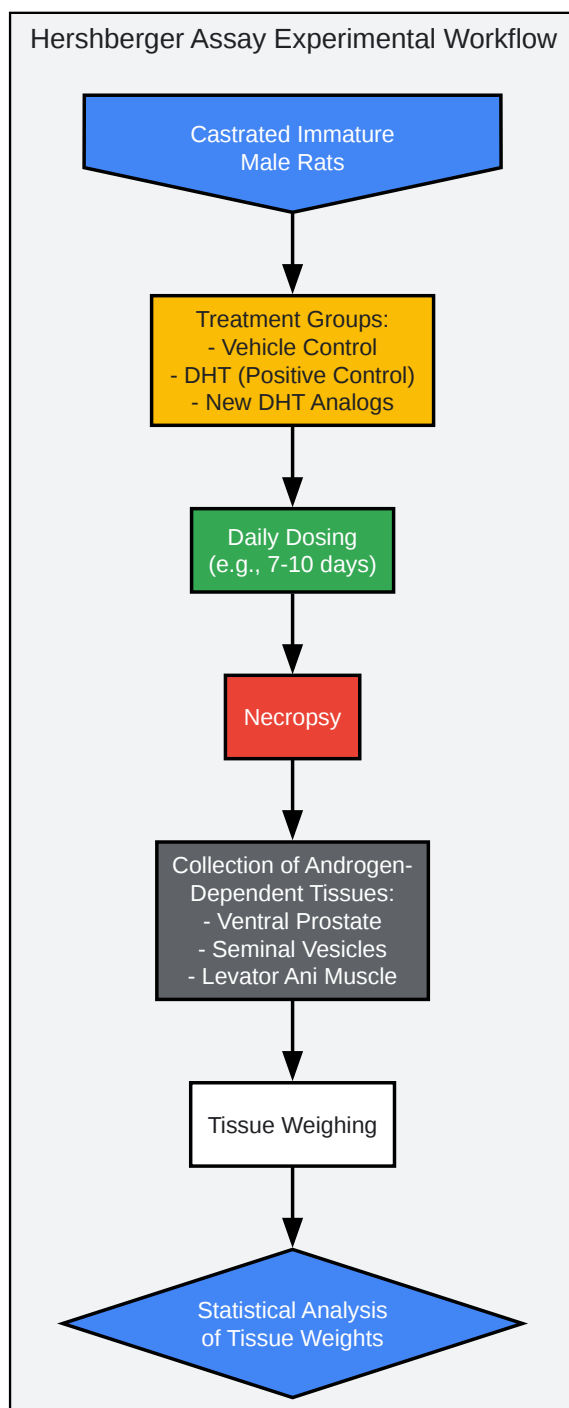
Hershberger Assay Experimental Workflow

Castrated Immature Male Rats

Treatment Groups:
- Vehicle Control
- DHT (Positive Control)
- New DHT Analogs

Daily Dosing
(e.g., 7-10 days)

Necropsy

Collection of Androgen-Dependent Tissues:
- Ventral Prostate
- Seminal Vesicles
- Levator Ani Muscle

Tissue Weighing

Statistical Analysis of Tissue Weights